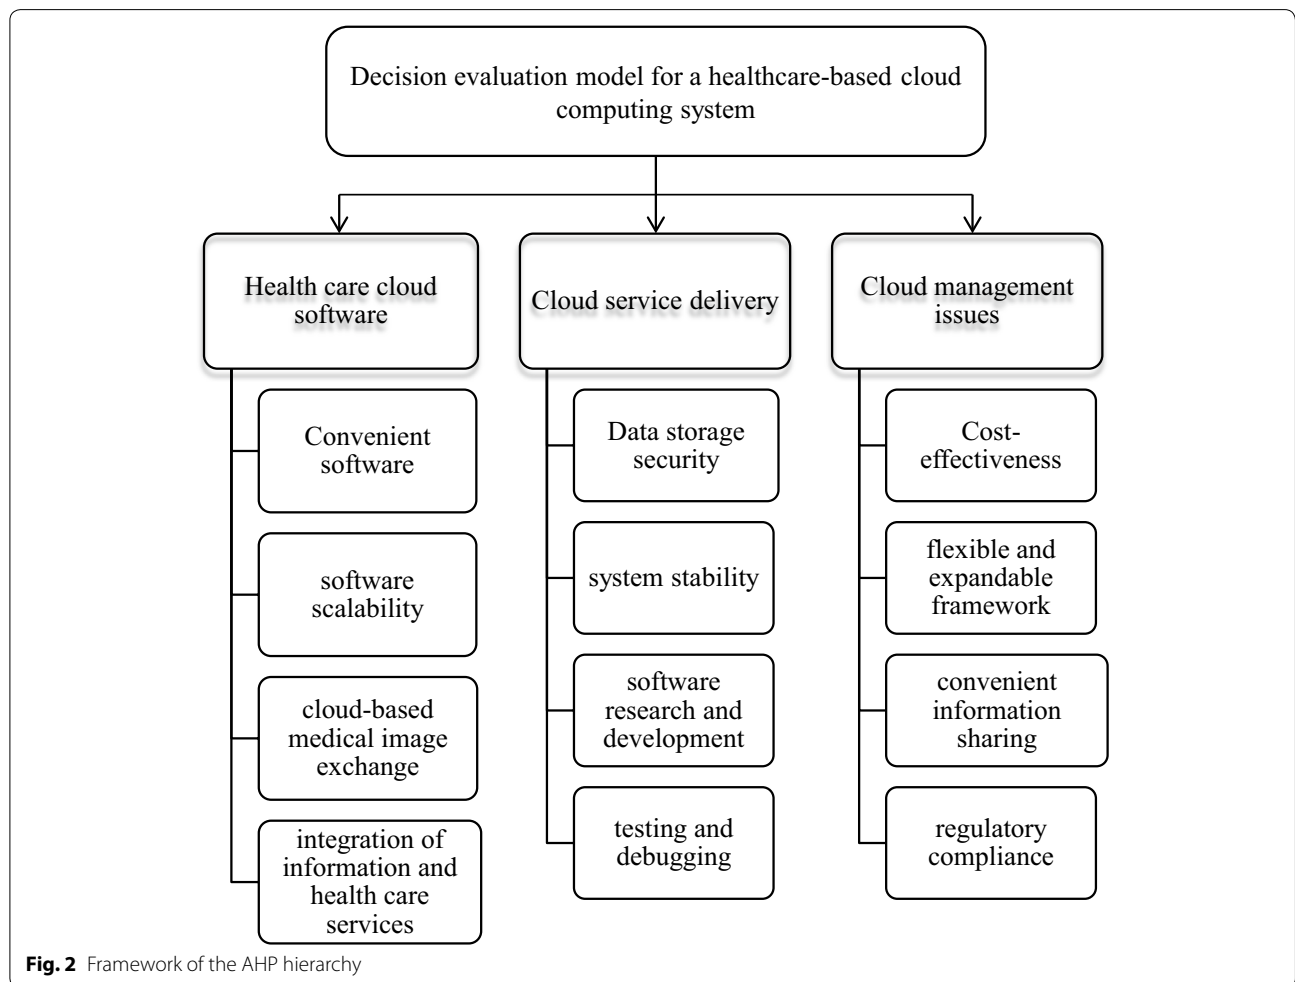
Decision evaluation model for a healthcare-based cloud computing system

Health care cloud software

Cloud service delivery

Cloud management issues

Convenient software

software scalability

cloud-based medical image exchange

integration of information and health care services

Data storage security

system stability

software research and development

testing and debugging

Cost-effectiveness

flexible and expandable framework

convenient information sharing

regulatory compliance

Fig. 2 Framework of the AHP hierarchy